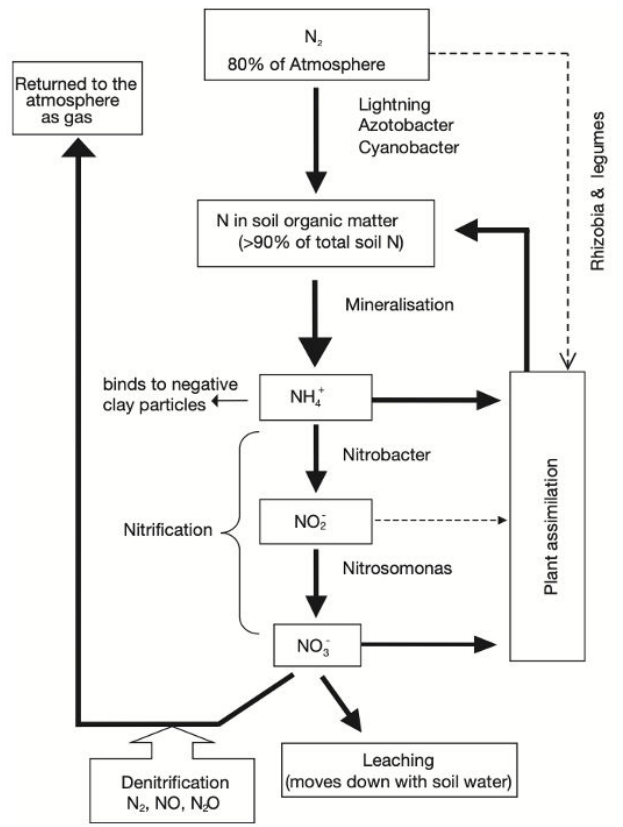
$N_2$
80% of Atmosphere

Returned to the atmosphere as gas

Lightning
Azotobacter
Cyanobacter

Rhizobia & legumes

N in soil organic matter (>90% of total soil N)

Mineralisation

binds to negative clay particles

$NH_4^+$

Nitrobacter

Nitrification

$NO_2^-$

Nitrosomonas

$NO_3^-$

Plant assimilation

Leaching (moves down with soil water)

Denitrification
$N_2$, NO, $N_2O$